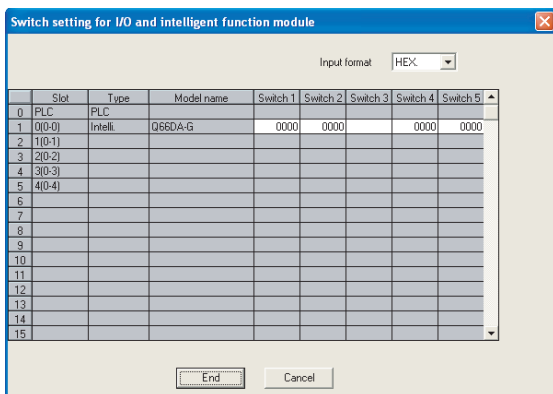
Switch setting for I/O and intelligent function module

Input format HEX.

|  | Slot | Type | Model name | Switch 1 | Switch 2 | Switch 3 | Switch 4 | Switch 5 |
|---|---|---|---|---|---|---|---|---|
| 0 | PLC | PLC |  |  |  |  |  |  |
| 1 | 0(0-0) | Intelli. | Q66DA-G | 0000 | 0000 |  | 0000 | 0000 |
| 2 | 1(0-1) |  |  |  |  |  |  |  |
| 3 | 2(0-2) |  |  |  |  |  |  |  |
| 4 | 3(0-3) |  |  |  |  |  |  |  |
| 5 | 4(0-4) |  |  |  |  |  |  |  |
| 6 |  |  |  |  |  |  |  |  |
| 7 |  |  |  |  |  |  |  |  |
| 8 |  |  |  |  |  |  |  |  |
| 9 |  |  |  |  |  |  |  |  |
| 10 |  |  |  |  |  |  |  |  |
| 11 |  |  |  |  |  |  |  |  |
| 12 |  |  |  |  |  |  |  |  |
| 13 |  |  |  |  |  |  |  |  |
| 14 |  |  |  |  |  |  |  |  |
| 15 |  |  |  |  |  |  |  |  |

End Cancel